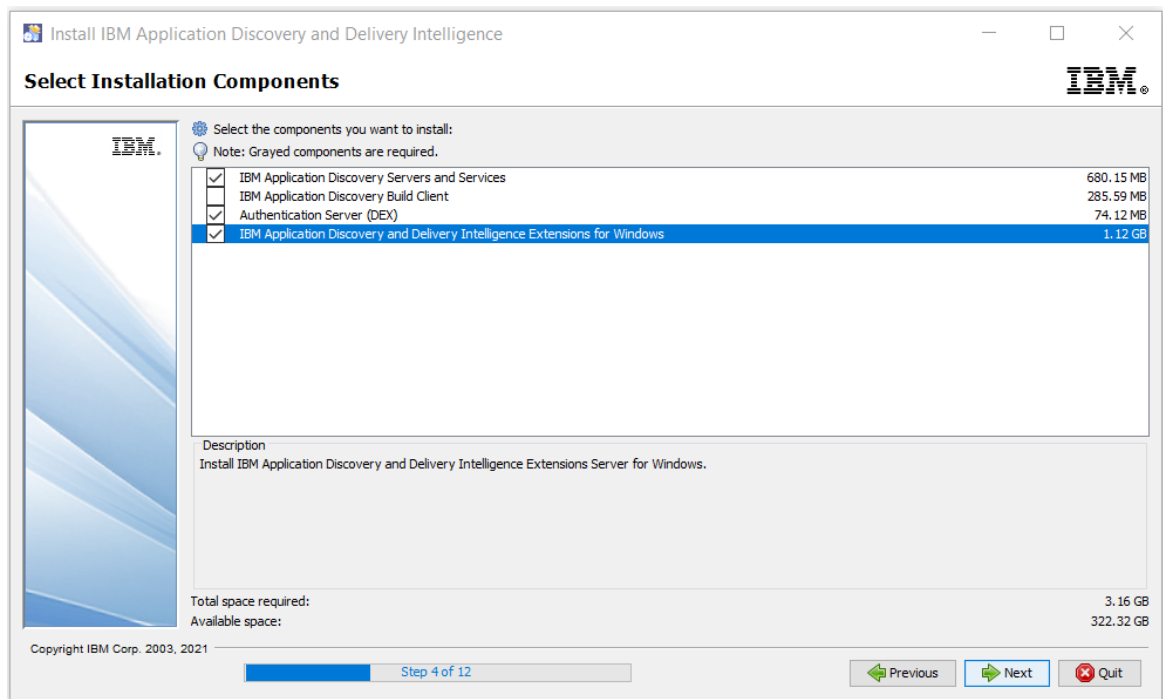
Install IBM Application Discovery and Delivery Intelligence

Select Installation Components

IBM®

IBM.

Select the components you want to install:

Note: Grayed components are required.

| | | |
|---|---|---|
| ☑ | IBM Application Discovery Servers and Services | 680.15 MB |
| ☐ | IBM Application Discovery Build Client | 285.59 MB |
| ☑ | Authentication Server (DEX) | 74.12 MB |
| ☑ | IBM Application Discovery and Delivery Intelligence Extensions for Windows | 1.12 GB |

Description

Install IBM Application Discovery and Delivery Intelligence Extensions Server for Windows.

Total space required: 3.16 GB

Available space: 322.32 GB

Copyright IBM Corp. 2003, 2021

Step 4 of 12

Previous Next Quit